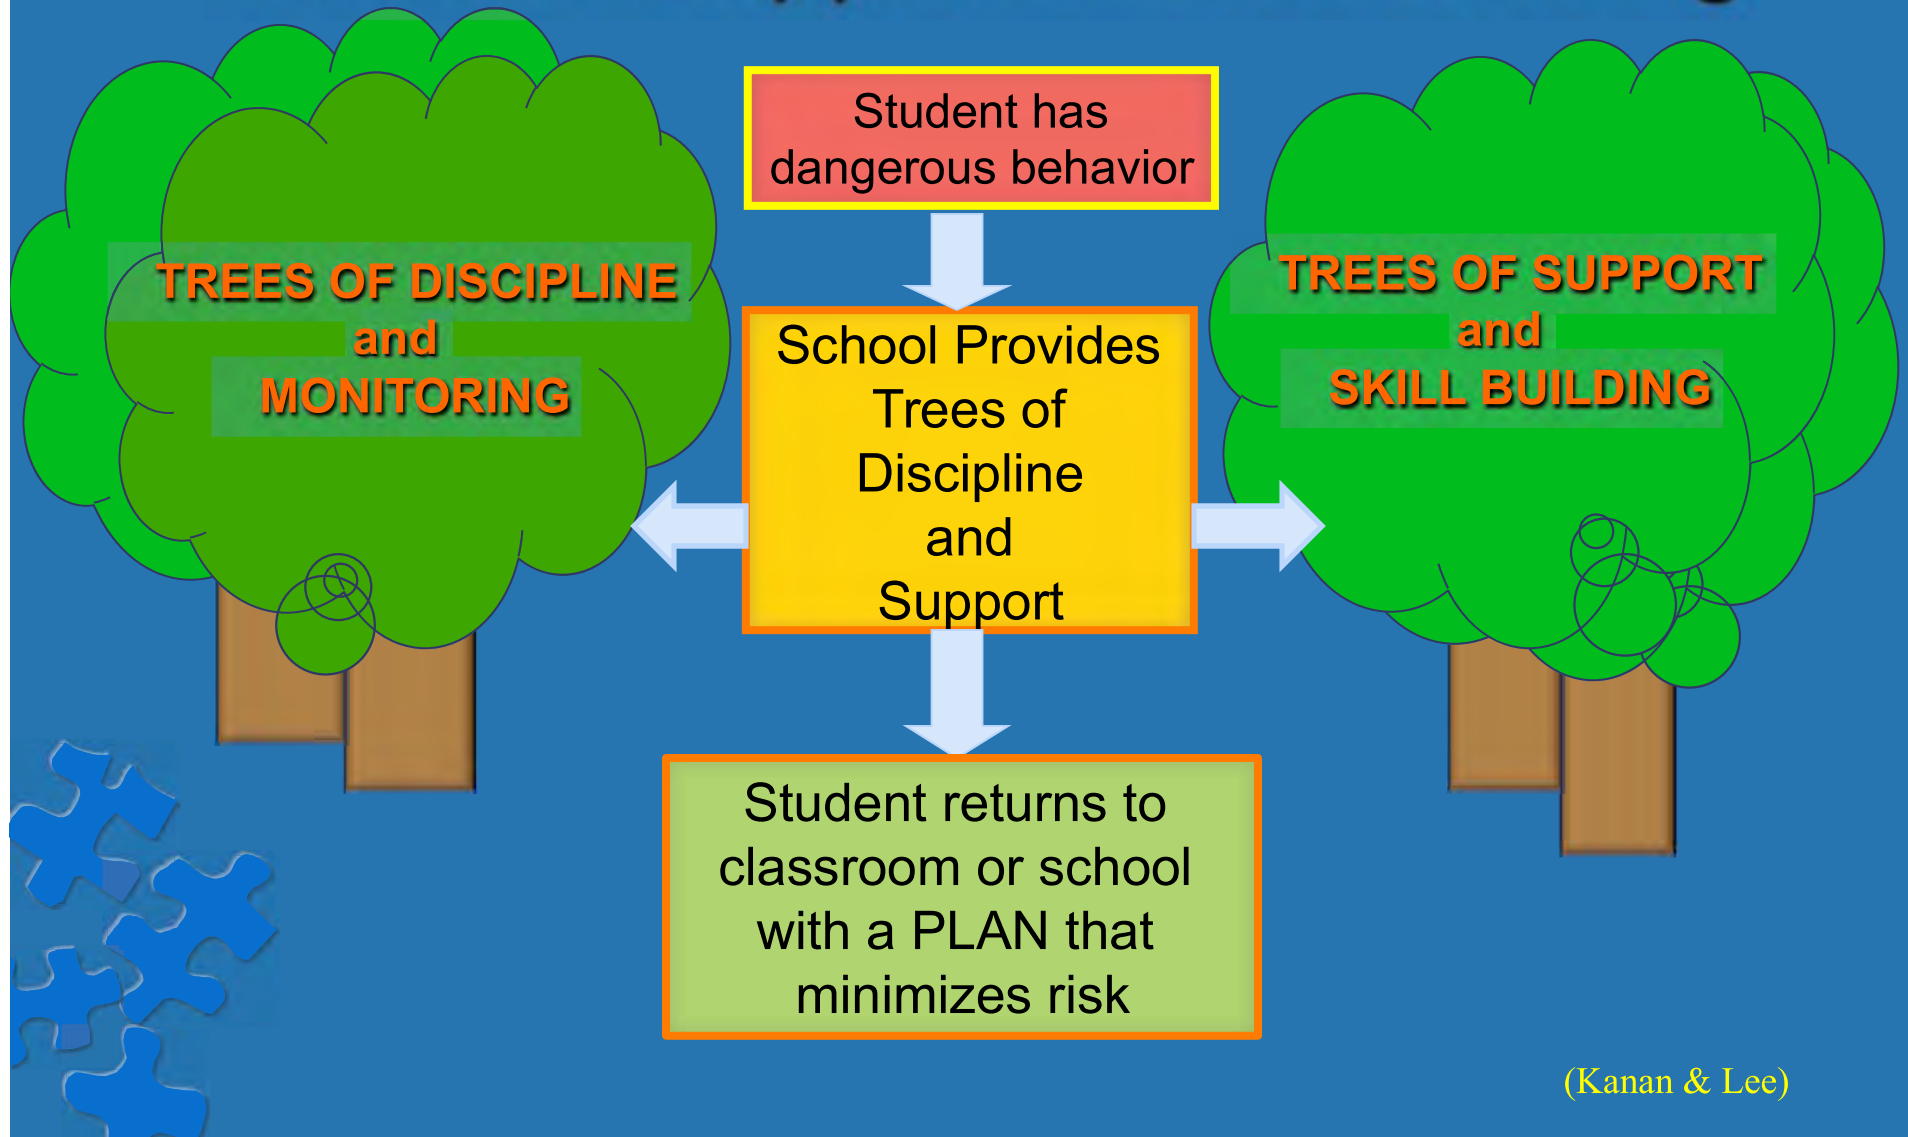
Student has dangerous behavior

TREES OF DISCIPLINE and MONITORING

School Provides Trees of Discipline and Support

TREES OF SUPPORT and SKILL BUILDING

Student returns to classroom or school with a PLAN that minimizes risk

(Kanan & Lee)